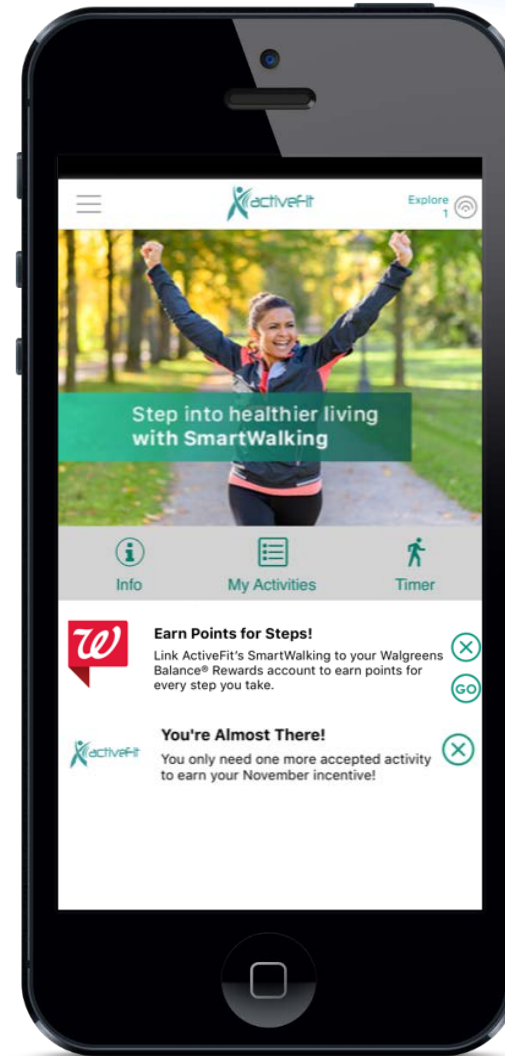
activeFit

Explore 1

Step into healthier living with SmartWalking

Info

My Activities

Timer

W

Earn Points for Steps!

Link ActiveFit's SmartWalking to your Walgreens Balance® Rewards account to earn points for every step you take.

GO

activeFit

You're Almost There!

You only need one more accepted activity to earn your November incentive!